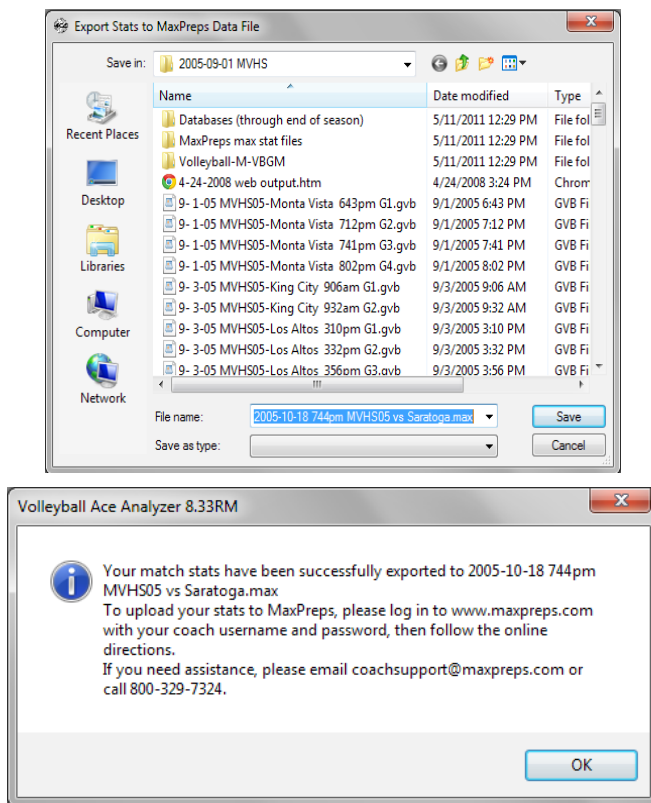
Export Stats to MaxPreps Data File

Save in: 2005-09-01 MVHS

Recent Places
Desktop
Libraries
Computer
Network

| Name | Date modified | Type |
|---|---|---|
| Databases (through end of season) | 5/11/2011 12:29 PM | File fol |
| MaxPreps max stat files | 5/11/2011 12:29 PM | File fol |
| Volleyball-M-VBGM | 5/11/2011 12:29 PM | File fol |
| 4-24-2008 web output.htm | 4/24/2008 3:24 PM | Chrom |
| 9- 1-05 MVHS05-Monta Vista 643pm G1.gvb | 9/1/2005 6:43 PM | GVB Fi |
| 9- 1-05 MVHS05-Monta Vista 712pm G2.gvb | 9/1/2005 7:12 PM | GVB Fi |
| 9- 1-05 MVHS05-Monta Vista 741pm G3.gvb | 9/1/2005 7:41 PM | GVB Fi |
| 9- 1-05 MVHS05-Monta Vista 802pm G4.gvb | 9/1/2005 8:02 PM | GVB Fi |
| 9- 3-05 MVHS05-King City 906am G1.gvb | 9/3/2005 9:06 AM | GVB Fi |
| 9- 3-05 MVHS05-King City 932am G2.gvb | 9/3/2005 9:32 AM | GVB Fi |
| 9- 3-05 MVHS05-Los Altos 310pm G1.gvb | 9/3/2005 3:10 PM | GVB Fi |
| 9- 3-05 MVHS05-Los Altos 332pm G2.gvb | 9/3/2005 3:32 PM | GVB Fi |
| 9- 3-05 MVHS05-Los Altos 356pm G3.gvb | 9/3/2005 3:56 PM | GVB Fi |

File name: 2005-10-18 744pm MVHS05 vs Saratoga.max
Save
Save as type:
Cancel

Volleyball Ace Analyzer 8.33RM

Your match stats have been successfully exported to 2005-10-18 744pm MVHS05 vs Saratoga.max
To upload your stats to MaxPreps, please log in to www.maxpreps.com with your coach username and password, then follow the online directions.
If you need assistance, please email coachsupport@maxpreps.com or call 800-329-7324.

OK